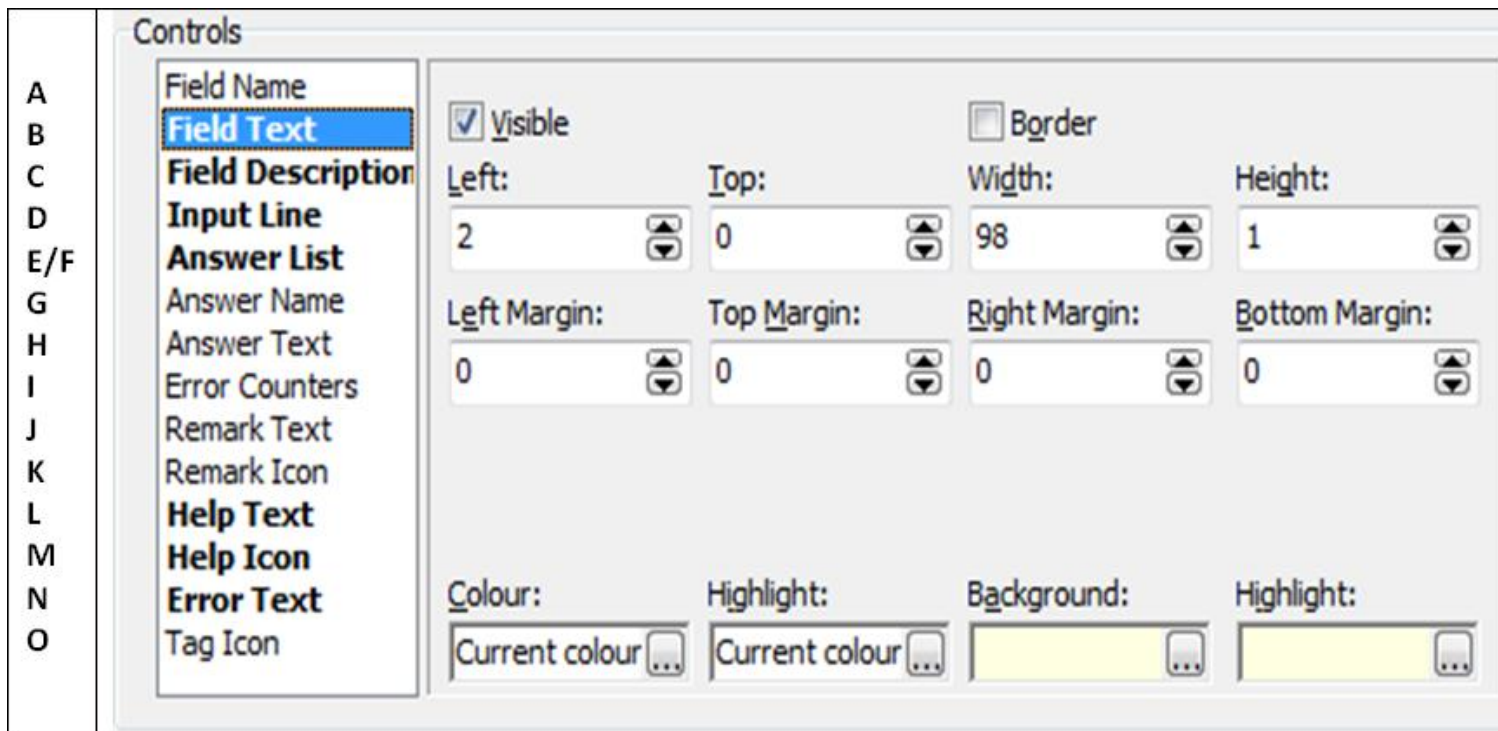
A
B
C
D
E/F
G
H
I
J
K
L
M
N
O

Controls

Field Name
Field Text
Field Description
Input Line
Answer List
Answer Name
Answer Text
Error Counters
Remark Text
Remark Icon
Help Text
Help Icon
Error Text
Tag Icon

Visible

Border

Left:
2

Top:
0

Width:
98

Height:
1

Left Margin:
0

Top Margin:
0

Right Margin:
0

Bottom Margin:
0

Colour:
Current colour ...

Highlight:
Current colour ...

Background:
...

Highlight:
...